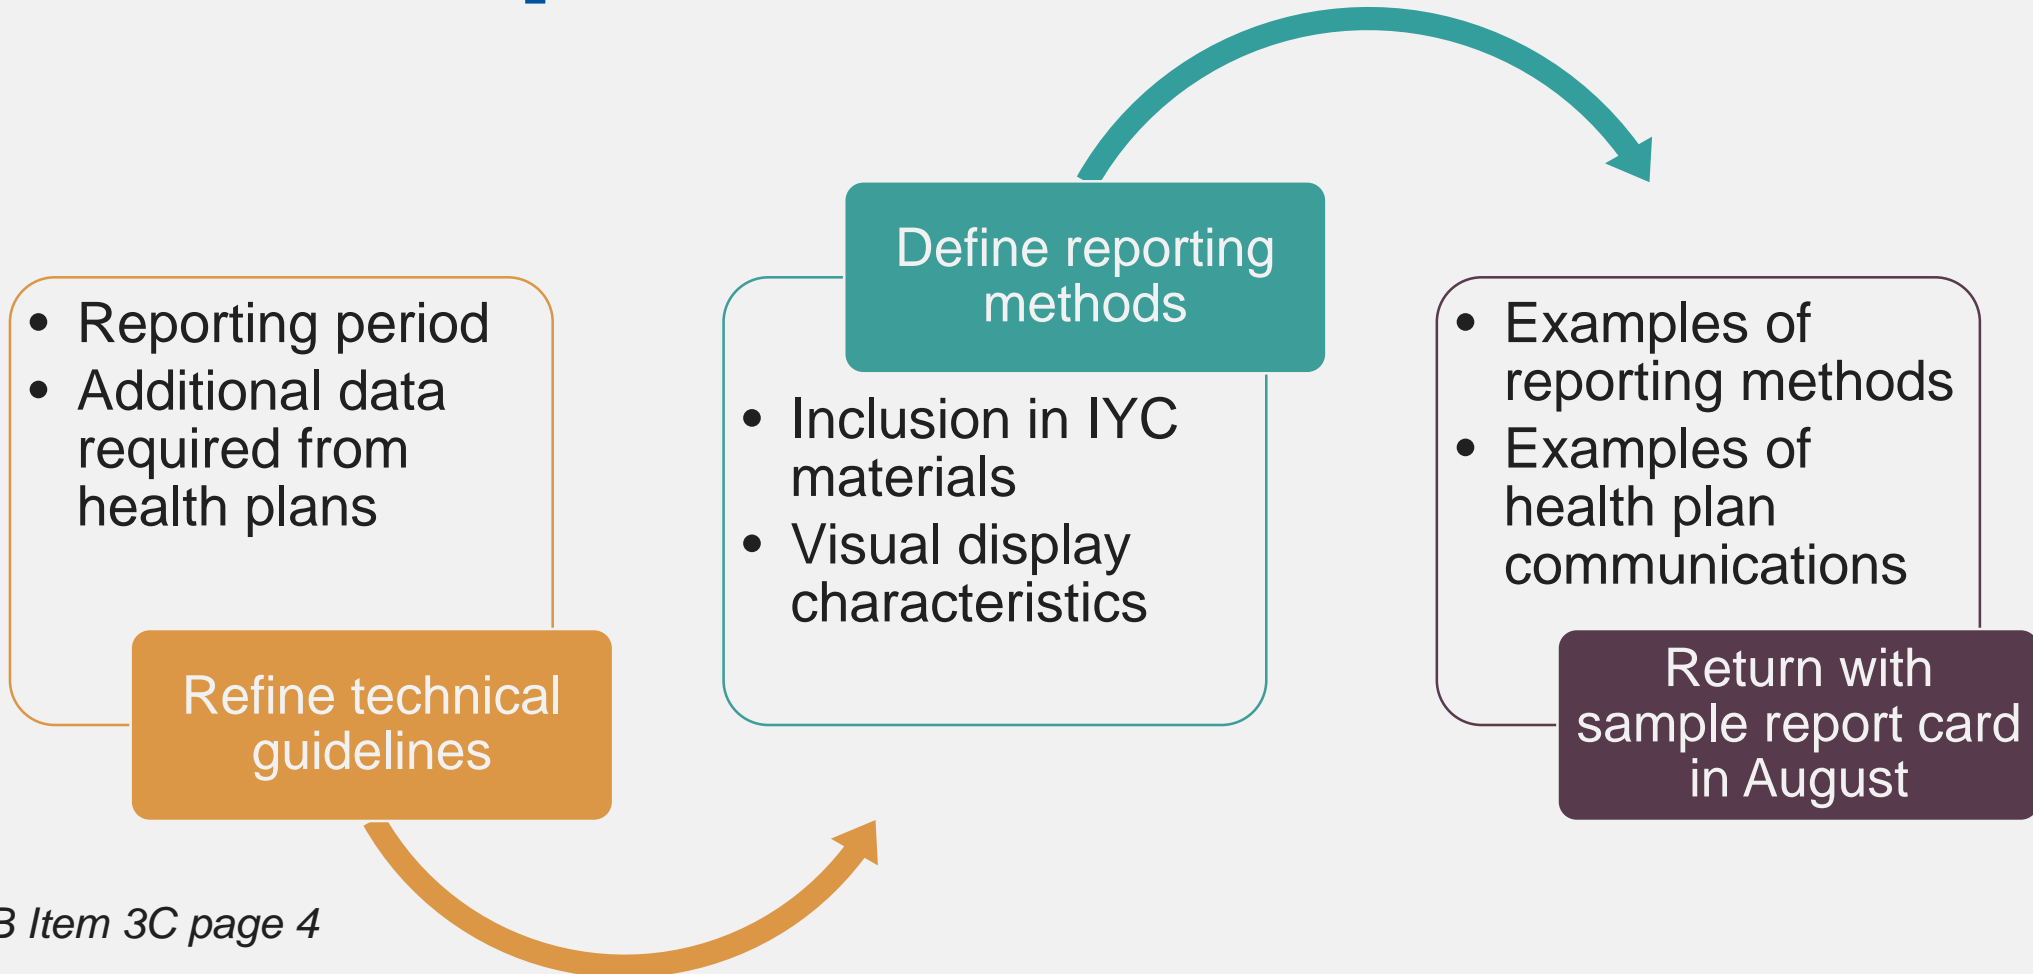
- Reporting period
- Additional data required from health plans

Refine technical guidelines

Define reporting methods

- Inclusion in IYC materials
- Visual display characteristics

- Examples of reporting methods
- Examples of health plan communications

Return with sample report card in August

3 Item 3C page 4